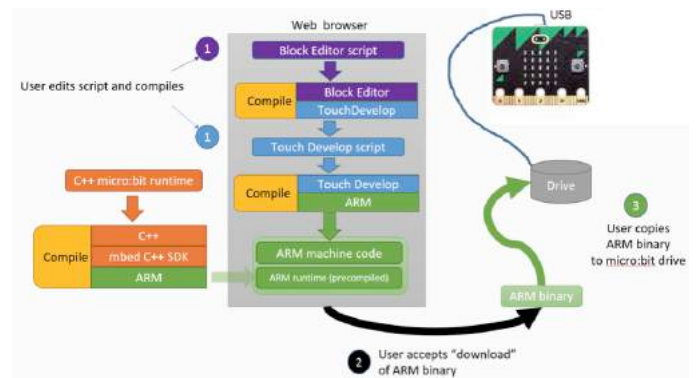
Web browser

USB

1

User edits script and compiles

1

Block Editor script

Compile

Block Editor

TouchDevelop

Touch Develop script

Compile

Touch Develop

ARM

C++ micro:bit runtime

Compile

C++

mbed C++ SDK

ARM

ARM machine code

ARM runtime (precompiled)

Drive

3

User copies ARM binary to micro:bit drive

ARM binary

2

User accepts "download" of ARM binary